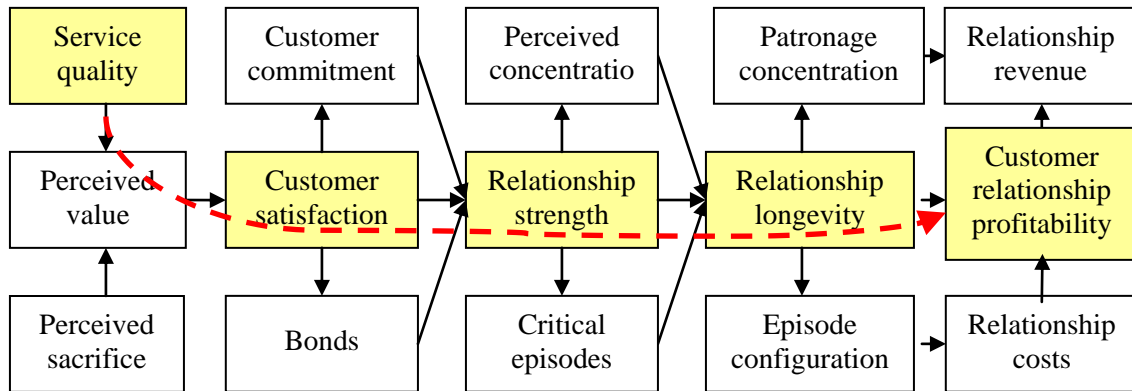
Service quality

Customer commitment

Perceived concentratio

Patronage concentration

Relationship revenue

Perceived value

Customer satisfaction

Relationship strength

Relationship longevity

Customer relationship profitability

Perceived sacrifice

Bonds

Critical episodes

Episode configuration

Relationship costs